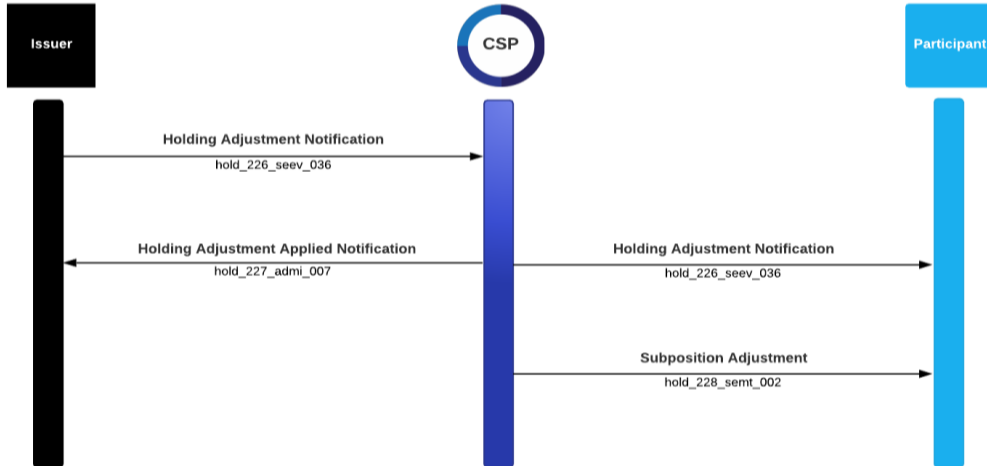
Issuer

CSP

Participant

Holding Adjustment Notification
hold_226_seev_036

Holding Adjustment Applied Notification
hold_227_admi_007

Holding Adjustment Notification
hold_226_seev_036

Subposition Adjustment
hold_228_semt_002